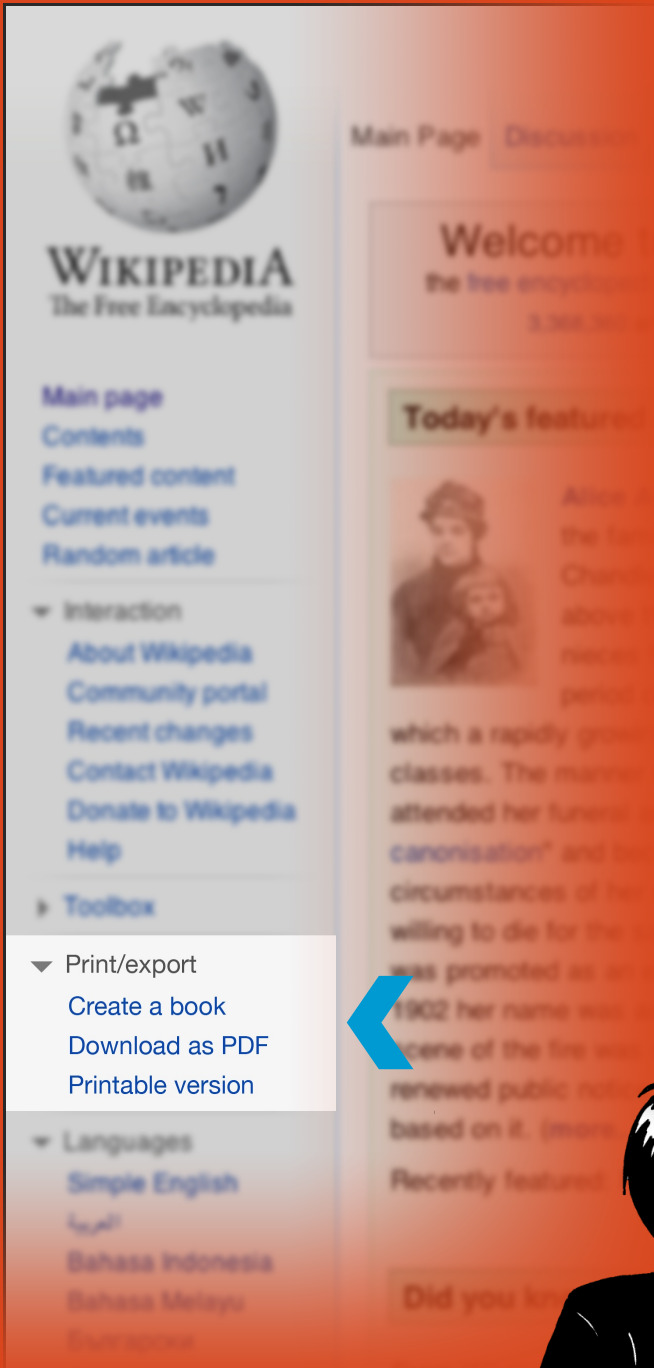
WIKIPEDIA
The Free Encyclopedia

Main page
Contents
Featured content
Current events
Random article

Interaction
About Wikipedia
Community portal
Recent changes
Contact Wikipedia
Donate to Wikipedia
Help

Toolbox

Print/export
Create a book
Download as PDF
Printable version

Languages
Simple English
العربية
Bahasa Indonesia
Bahasa Melayu
Български

Main Page Discussion

Welcome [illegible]
the free encyclopedia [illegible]
3,366,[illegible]

Today's featured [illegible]

Alice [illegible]
the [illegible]
Chand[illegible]
above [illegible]
niece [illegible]
period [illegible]
which a rapidly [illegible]
classes. The manner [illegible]
attended her funeral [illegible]
canonisation" and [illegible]
circumstances of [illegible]
willing to die for the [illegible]
was promoted as an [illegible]
1902 her name was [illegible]
scene of the fire was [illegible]
renewed public notice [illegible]
based on it. (more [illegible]

Recently featured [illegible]

Did you kn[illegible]